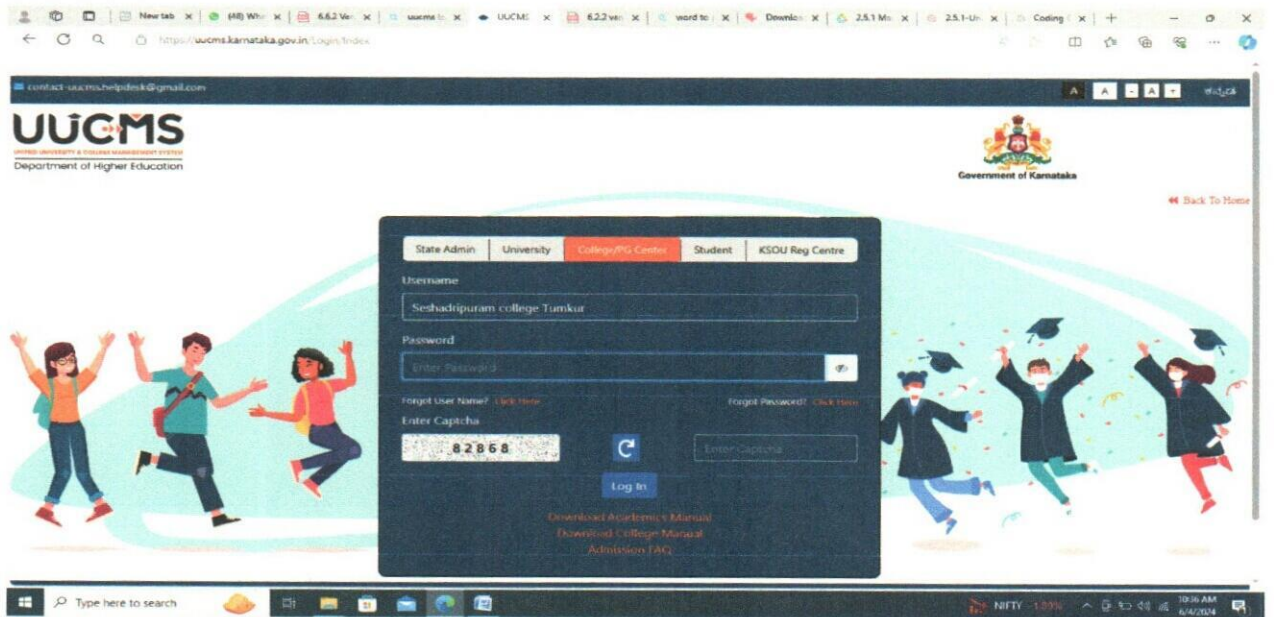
New tab | (48) Wh | 6.6.2 Ve | uucms | UUCMS | 6.2.2 ve | word to | Downlo | 2.5.1 Ma | 2.5.1-Ur | Coding

https://uucms.karnataka.gov.in/Login/Index

contact-uucms.helpdesk@gmail.com

A A A A ಕನ್ನಡ

UUCMS
UNIFIED UNIVERSITY & COLLEGE MANAGEMENT SYSTEM
Department of Higher Education

Government of Karnataka

Back To Home

State Admin | University | College/PG Center | Student | KSOU Reg Centre

Username
Seshadripuram college Tumkur

Password
Enter Password

Forgot User Name? Click Here
Forgot Password? Click Here

Enter Captcha
82868
Enter Captcha

Log In

Download Academics Manual
Download College Manual
Admission FAQ

Type here to search

NIFTY -1.03%
10:36 AM
6/4/2024